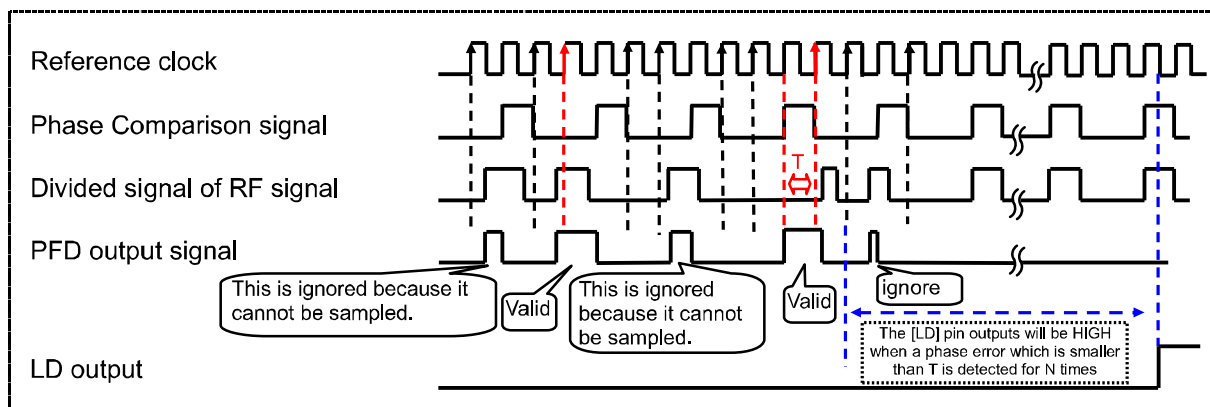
Reference clock

Phase Comparison signal

Divided signal of RF signal

PFD output signal

LD output

T

This is ignored because it cannot be sampled.

Valid

This is ignored because it cannot be sampled.

Valid

ignore

The [LD] pin outputs will be HIGH when a phase error which is smaller than T is detected for N times